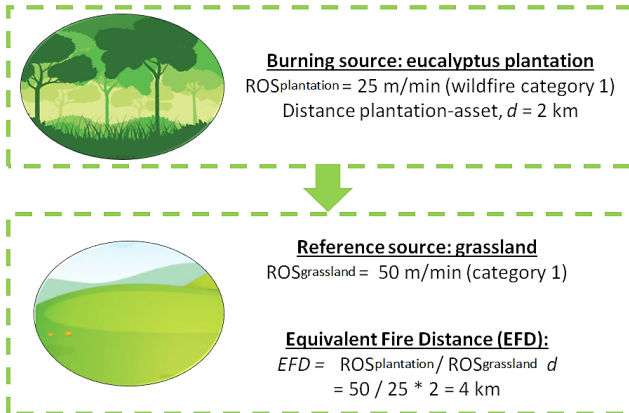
Burning source: eucalyptus plantation

$ROS_{plantation}$ = 25 m/min (wildfire category 1)

Distance plantation-asset, *d* = 2 km

Reference source: grassland

$ROS_{grassland}$ = 50 m/min (category 1)

Equivalent Fire Distance (EFD):

*EFD* = $ROS_{plantation}$ / $ROS_{grassland}$ *d*

= 50 / 25 * 2 = 4 km